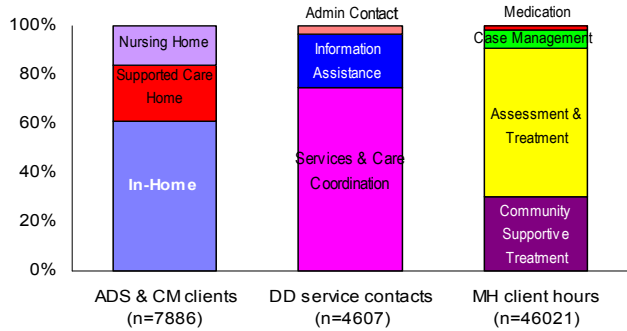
100%
80%
60%
40%
20%
0%

Nursing Home
Supported Care Home
In-Home

Admin Contact
Information Assistance
Services & Care Coordination

Medication
Case Management
Assessment & Treatment
Community Supportive Treatment

ADS & CM clients (n=7886)
DD service contacts (n=4607)
MH client hours (n=46021)